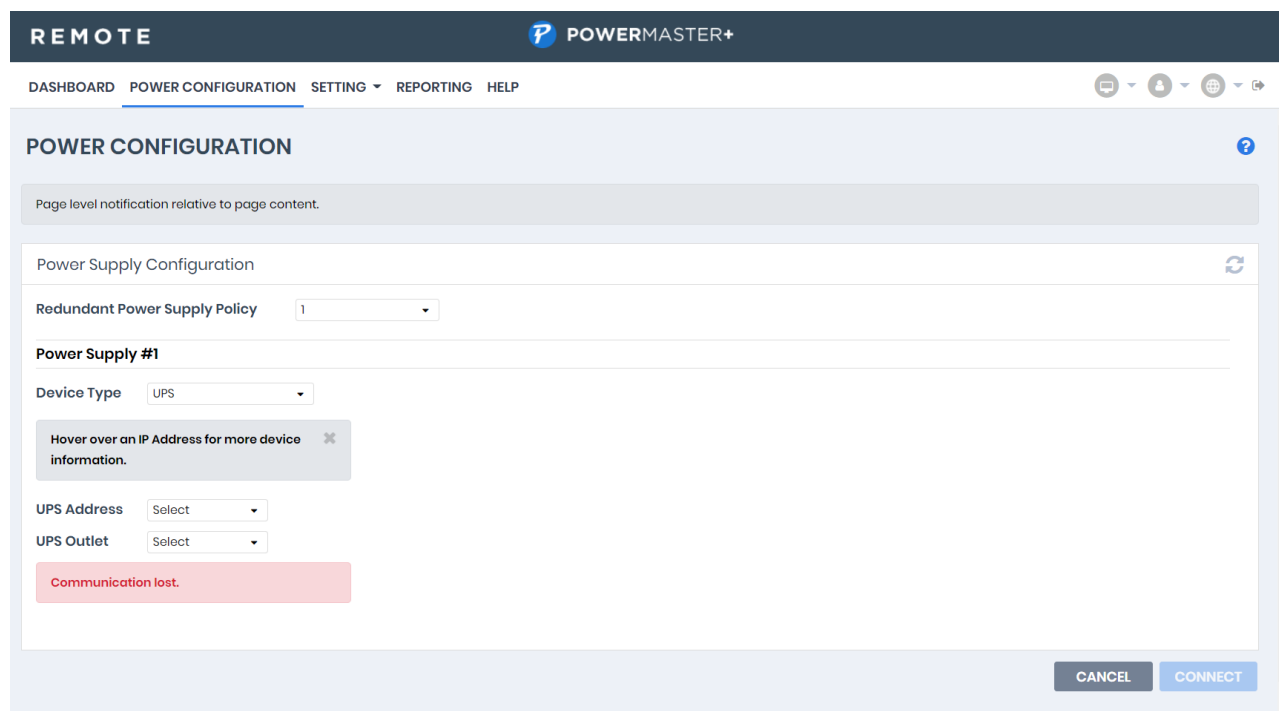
REMOTE

POWERMASTER+

DASHBOARD POWER CONFIGURATION SETTING REPORTING HELP

POWER CONFIGURATION

Page level notification relative to page content.

Power Supply Configuration

Redundant Power Supply Policy 1

Power Supply #1

Device Type UPS

Hover over an IP Address for more device information.

UPS Address Select

UPS Outlet Select

Communication lost.

CANCEL CONNECT